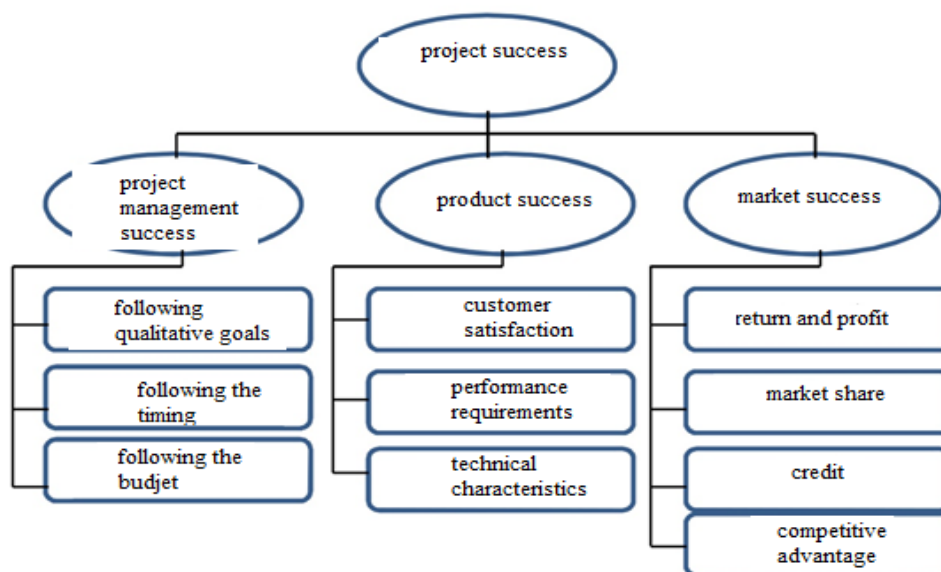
project success

project management success

following qualitative goals

following the timing

following the budjet

product success

customer satisfaction

performance requirements

technical characteristics

market success

return and profit

market share

credit

competitive advantage